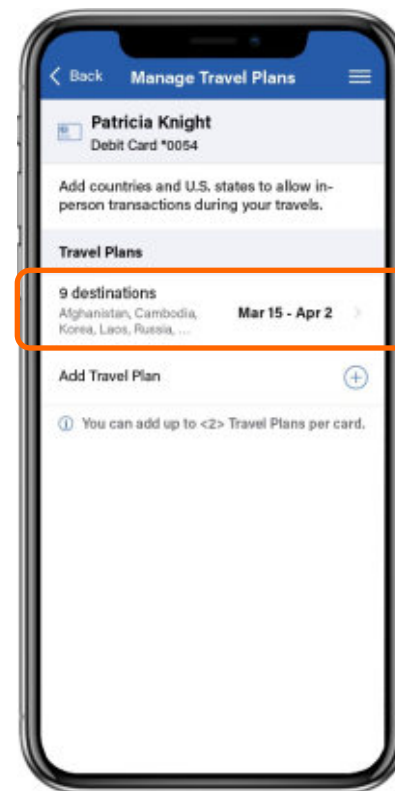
Back Manage Travel Plans

Patricia Knight
Debit Card *0054

Add countries and U.S. states to allow in-person transactions during your travels.

Travel Plans

9 destinations
Afghanistan, Cambodia, Korea, Laos, Russia, ...
Mar 15 - Apr 2

Add Travel Plan

You can add up to <2> Travel Plans per card.